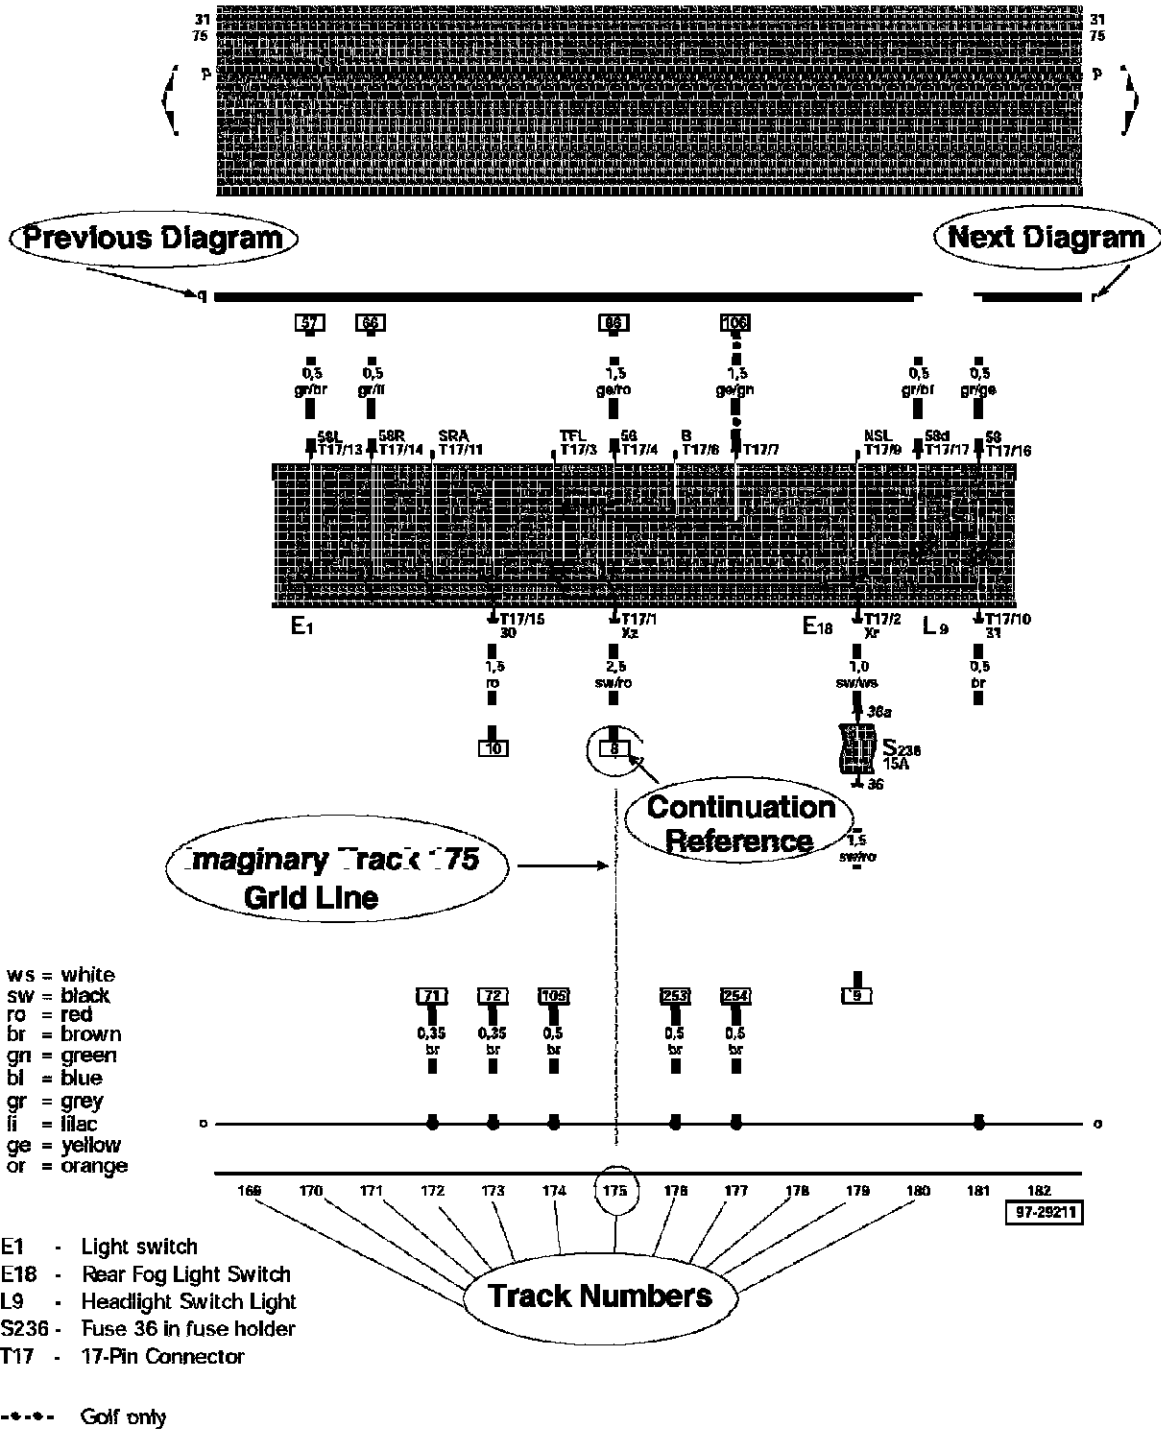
31
75
p

31
75
p

Previous Diagram

Next Diagram

q

r

57
66
88
106

0,5 gr/br
0,5 gr/li
1,5 ge/ro
1,5 ge/gn
0,5 gr/bl
0,5 gr/ge

58L T17/13
58R T17/14
SRA T17/11
TFL T17/3
56 T17/4
B T17/6
T17/7
NSL T17/9
58d T17/17
56 T17/16

E1
T17/15 30
T17/1 Xz
E18
T17/2 Xr
L9
T17/10 31

1,5 ro
2,5 sw/ro
1,0 sw/ws
0,5 br

36a
10
8
S236 15A
36

Continuation Reference

1,5 sw/ro

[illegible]maginary Track 175 Grid Line

ws = white
sw = black
ro = red
br = brown
gn = green
bl = blue
gr = grey
li = lilac
ge = yellow
or = orange

71
72
105
253
254
9

0,35 br
0,35 br
0,5 br
0,5 br
0,5 br

o
o

169 170 171 172 173 174 175 176 177 178 179 180 181 182

97-29211

E1 - Light switch
E18 - Rear Fog Light Switch
L9 - Headlight Switch Light
S236 - Fuse 36 in fuse holder
T17 - 17-Pin Connector

Track Numbers

-•-•- Golf only